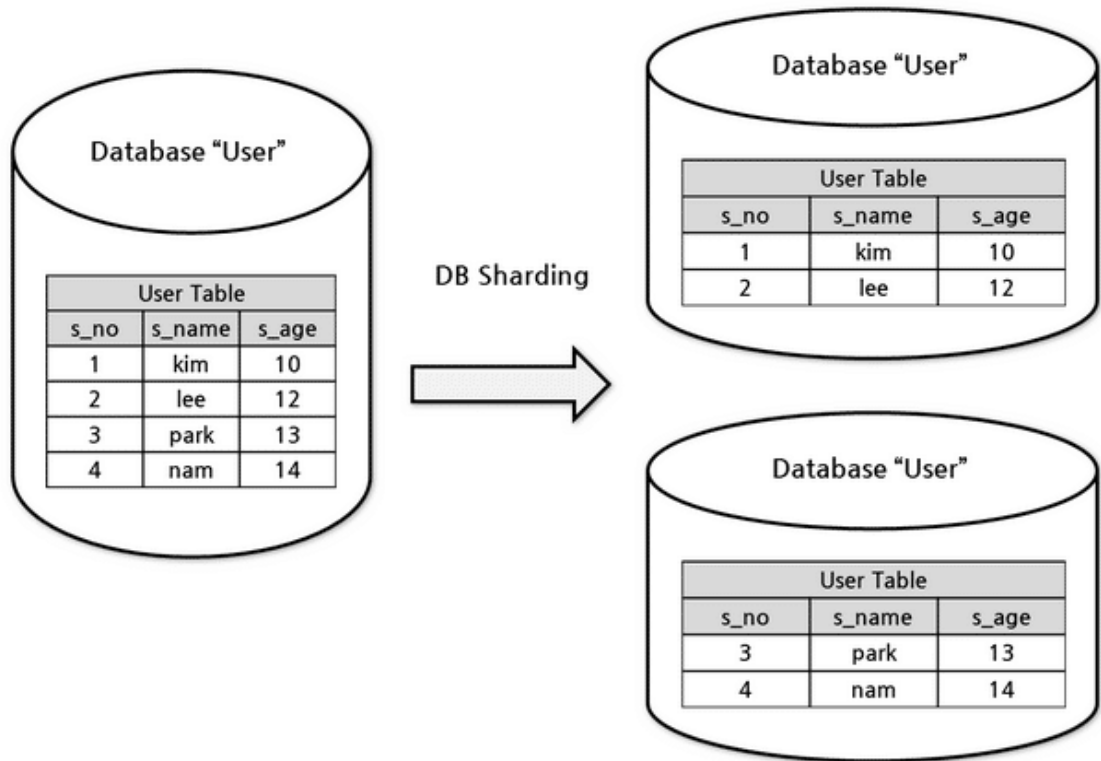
Database “User”

| User Table | | |
|---|---|---|
| s_no | s_name | s_age |
| 1 | kim | 10 |
| 2 | lee | 12 |
| 3 | park | 13 |
| 4 | nam | 14 |

DB Sharding

Database “User”

| User Table | | |
|---|---|---|
| s_no | s_name | s_age |
| 1 | kim | 10 |
| 2 | lee | 12 |

Database “User”

| User Table | | |
|---|---|---|
| s_no | s_name | s_age |
| 3 | park | 13 |
| 4 | nam | 14 |